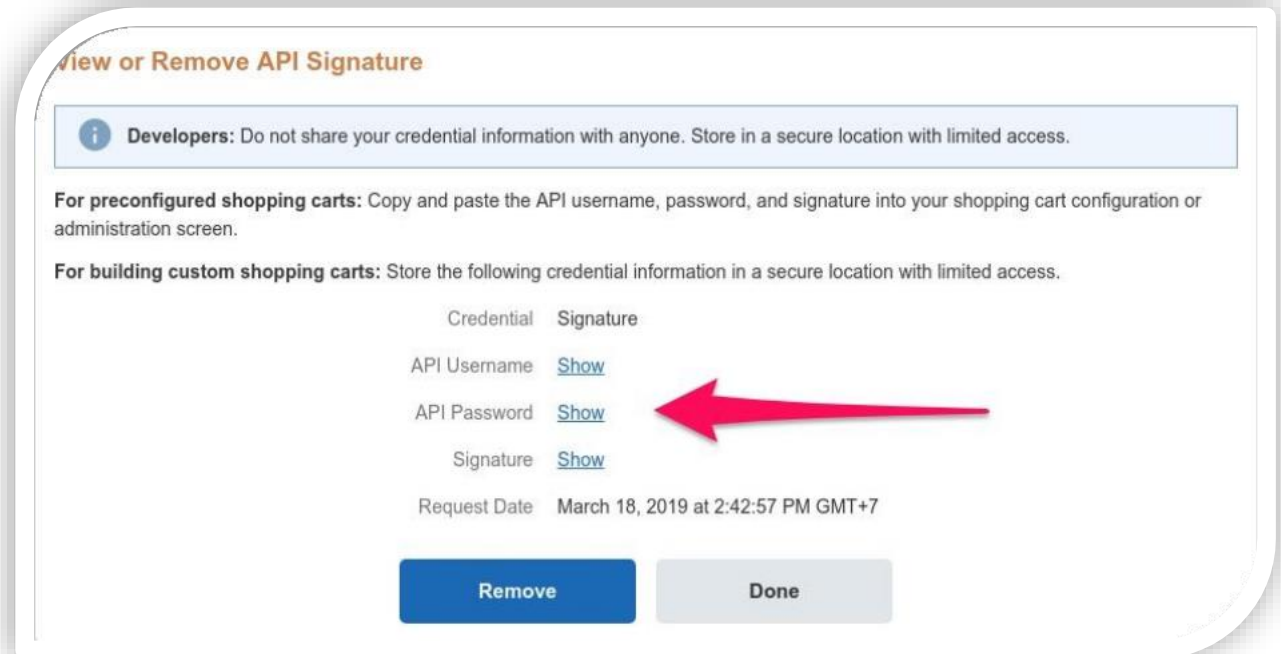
View or Remove API Signature

Developers: Do not share your credential information with anyone. Store in a secure location with limited access.

For preconfigured shopping carts: Copy and paste the API username, password, and signature into your shopping cart configuration or administration screen.

For building custom shopping carts: Store the following credential information in a secure location with limited access.

| | |
|---|---|
| Credential | Signature |
| API Username | Show |
| API Password | Show |
| Signature | Show |
| Request Date | March 18, 2019 at 2:42:57 PM GMT+7 |

Remove

Done